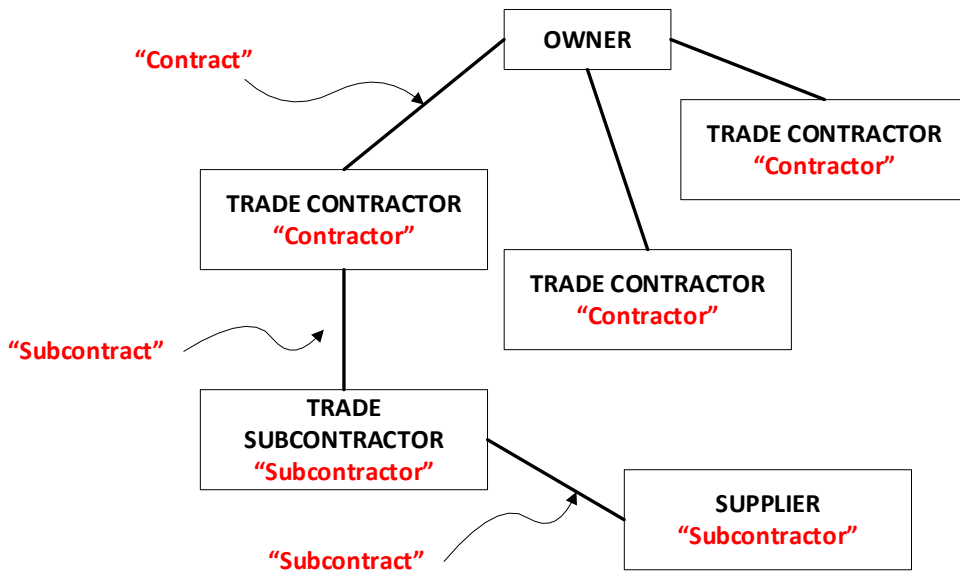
OWNER

"Contract"

TRADE CONTRACTOR
"Contractor"

TRADE CONTRACTOR
"Contractor"

TRADE CONTRACTOR
"Contractor"

"Subcontract"

TRADE SUBCONTRACTOR
"Subcontractor"

SUPPLIER
"Subcontractor"

"Subcontract"